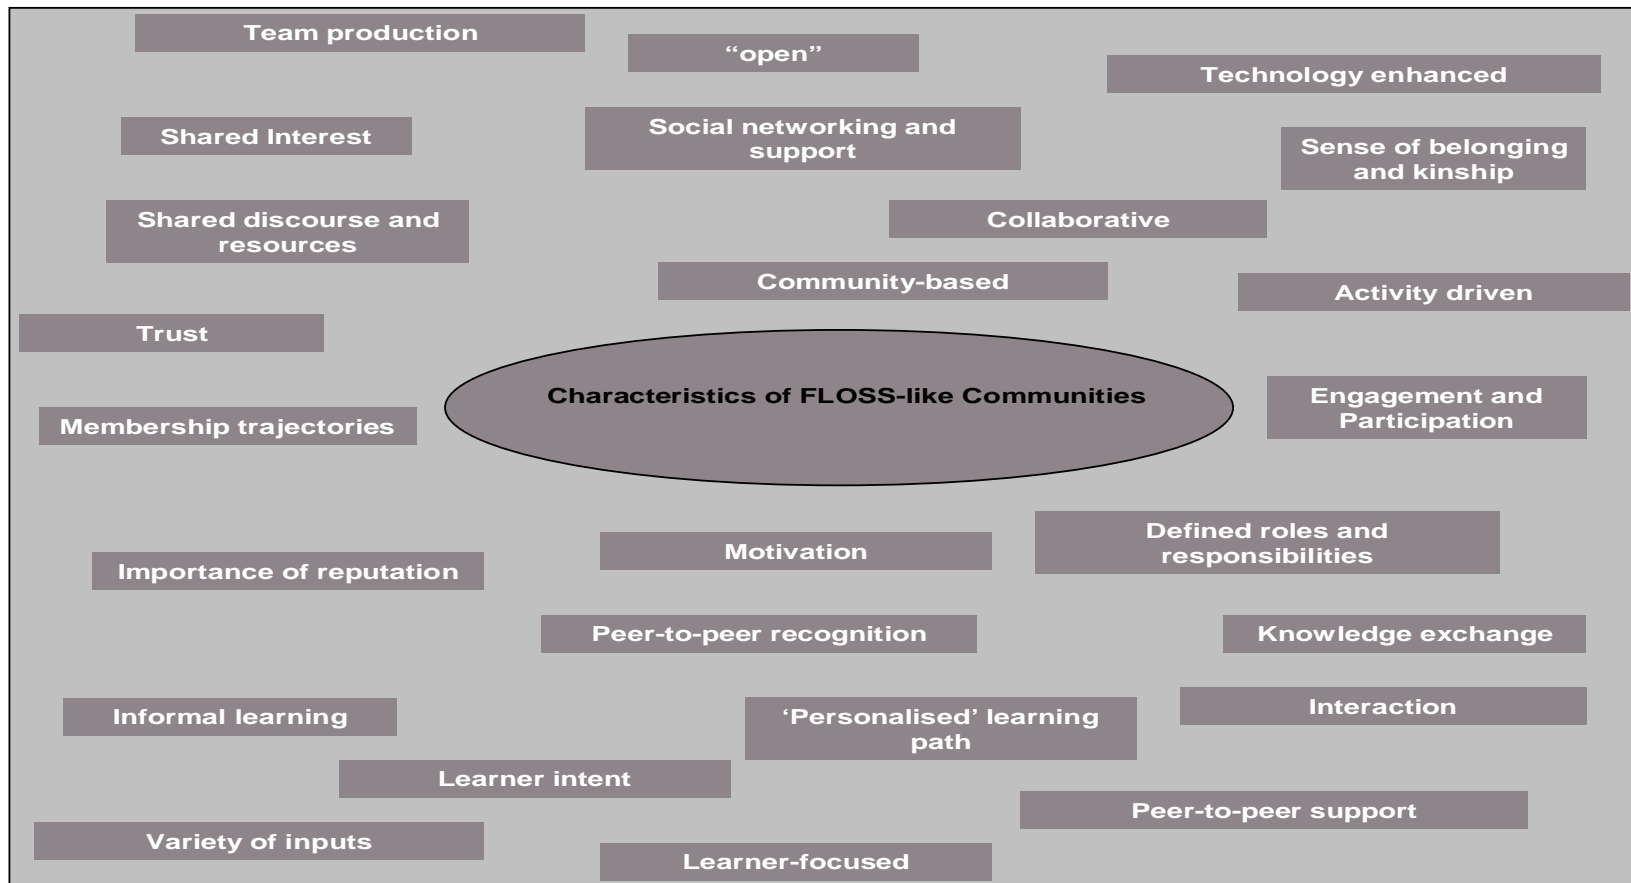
Team production

“open”

Technology enhanced

Shared Interest

Social networking and support

Sense of belonging and kinship

Shared discourse and resources

Collaborative

Community-based

Activity driven

Trust

Characteristics of FLOSS-like Communities

Engagement and Participation

Membership trajectories

Defined roles and responsibilities

Motivation

Importance of reputation

Peer-to-peer recognition

Knowledge exchange

Interaction

Informal learning

‘Personalised’ learning path

Learner intent

Peer-to-peer support

Variety of inputs

Learner-focused